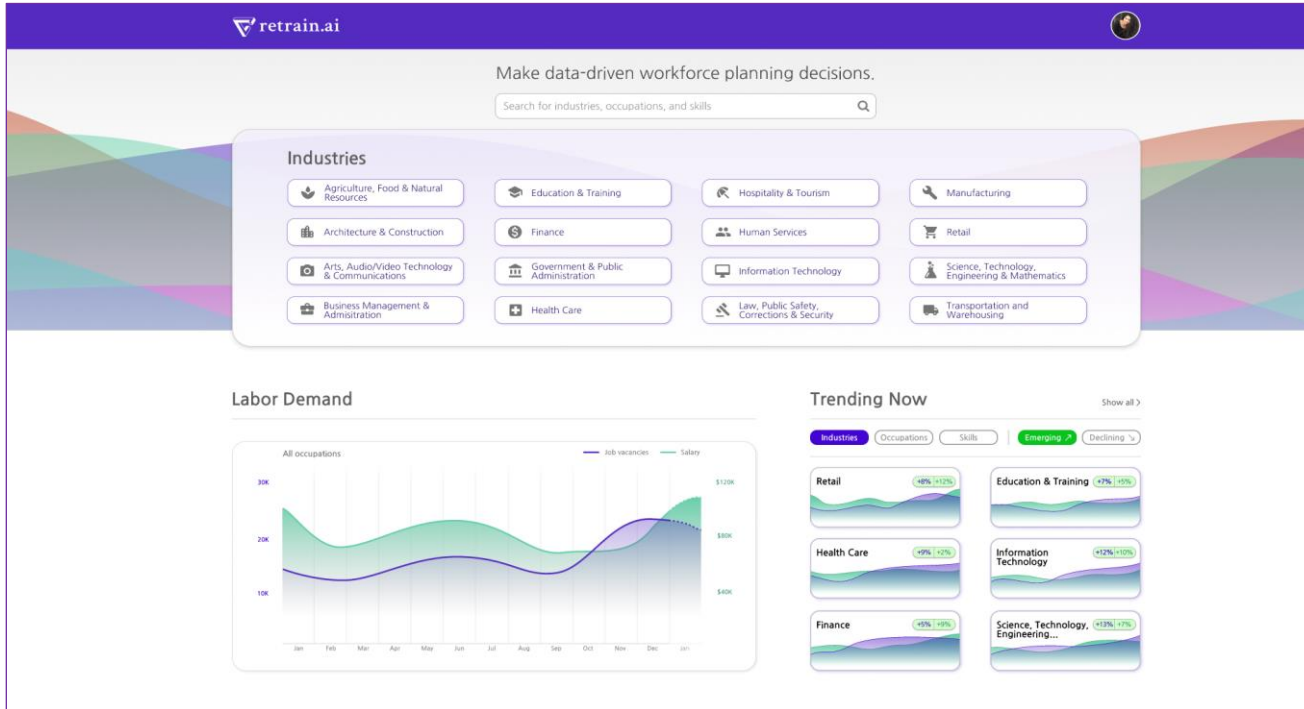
retrain.ai

Make data-driven workforce planning decisions.

Search for industries, occupations, and skills

Industries

Agriculture, Food & Natural Resources
Education & Training
Hospitality & Tourism
Manufacturing
Architecture & Construction
Finance
Human Services
Retail
Arts, Audio/Video Technology & Communications
Government & Public Administration
Information Technology
Science, Technology, Engineering & Mathematics
Business Management & Admisitration
Health Care
Law, Public Safety, Corrections & Security
Transportation and Warehousing

Labor Demand

All occupations
Job vacancies
Salary

30K
20K
10K

$120K
$80K
$40K

Jan Feb Mar Apr May Jun Jul Aug Sep Oct Nov Dec Jan

Trending Now

Show all

Industries
Occupations
Skills
Emerging
Declining

Retail +8% +12%
Education & Training +7% +5%
Health Care +9% +2%
Information Technology +12% +10%
Finance +5% +9%
Science, Technology, Engineering... +13% +7%